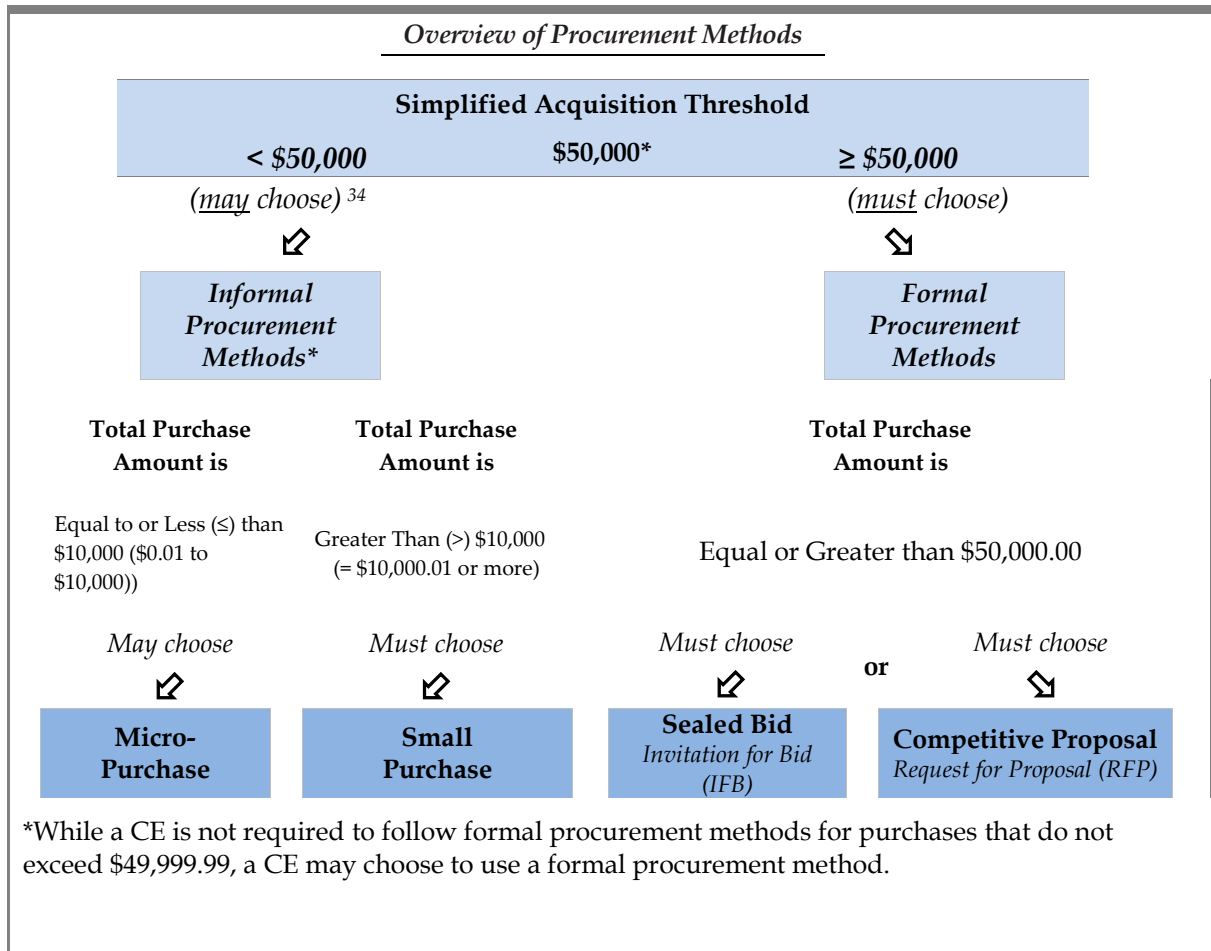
Overview of Procurement Methods

Simplified Acquisition Threshold

< $50,000

$50,000*

≥ $50,000

(may choose) $^{34}$

(must choose)

Informal Procurement Methods*

Formal Procurement Methods

Total Purchase Amount is

Total Purchase Amount is

Total Purchase Amount is

Equal to or Less (≤) than $10,000 ($0.01 to $10,000))

Greater Than (>) $10,000 (= $10,000.01 or more)

Equal or Greater than $50,000.00

May choose

Must choose

Must choose

or

Must choose

Micro-Purchase

Small Purchase

Sealed Bid
Invitation for Bid (IFB)

Competitive Proposal
Request for Proposal (RFP)

*While a CE is not required to follow formal procurement methods for purchases that do not exceed $49,999.99, a CE may choose to use a formal procurement method.